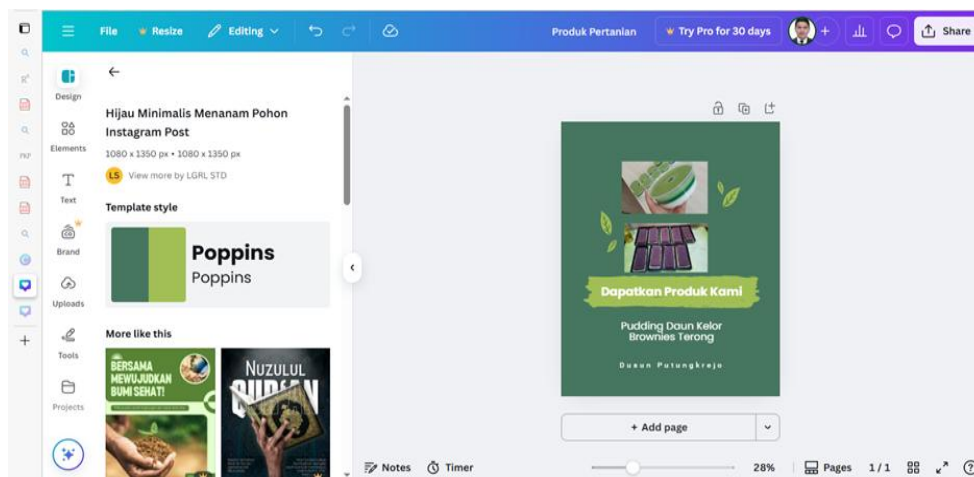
File Resize Editing

Produk Pertanian

Try Pro for 30 days

Share

Design

Elements

Text

Brand

Uploads

Tools

Projects

Hijau Minimalis Menanam Pohon Instagram Post

1080 x 1350 px • 1080 x 1350 px

LS View more by LGRL STD

Template style

Poppins
Poppins

More like this

BERSAMA MEWUJUDKAN BUMI SEHAT!

NUZULUL QURAN

Dapatkan Produk Kami

Pudding Daun Kelor
Brownies Terong

Dusun Putungkrejo

+ Add page

Notes Timer 28% Pages 1 / 1